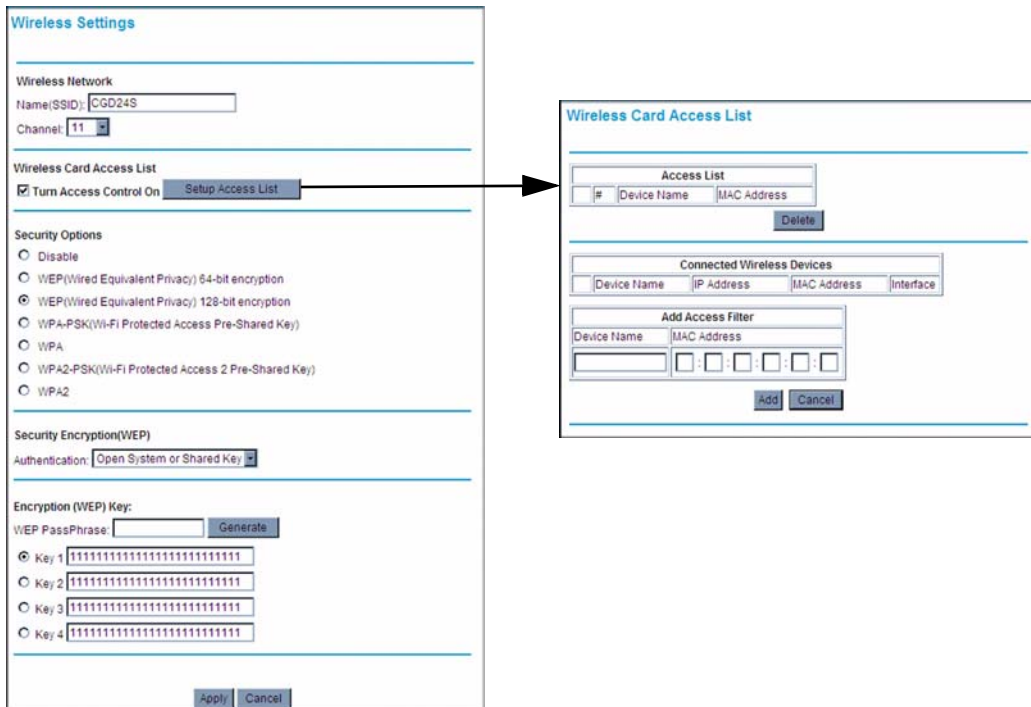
Wireless Settings

Wireless Network
Name(SSID): CGD24S
Channel: 11

Wireless Card Access List
Turn Access Control On Setup Access List

Security Options
Disable
WEP(Wired Equivalent Privacy) 64-bit encryption
WEP(Wired Equivalent Privacy) 128-bit encryption
WPA-PSK(Wi-Fi Protected Access Pre-Shared Key)
WPA
WPA2-PSK(Wi-Fi Protected Access 2 Pre-Shared Key)
WPA2

Security Encryption(WEP)
Authentication: Open System or Shared Key

Encryption (WEP) Key:
WEP PassPhrase: Generate
Key 1 11111111111111111111111111
Key 2 11111111111111111111111111
Key 3 11111111111111111111111111
Key 4 11111111111111111111111111

Apply Cancel

Wireless Card Access List

| Access List | | | |
|---|---|---|---|
| | # | Device Name | MAC Address |

Delete

| Connected Wireless Devices | | | | |
|---|---|---|---|---|
| | Device Name | IP Address | MAC Address | Interface |

| Add Access Filter | |
|---|---|
| Device Name | MAC Address |
| | : : : : : |

Add Cancel